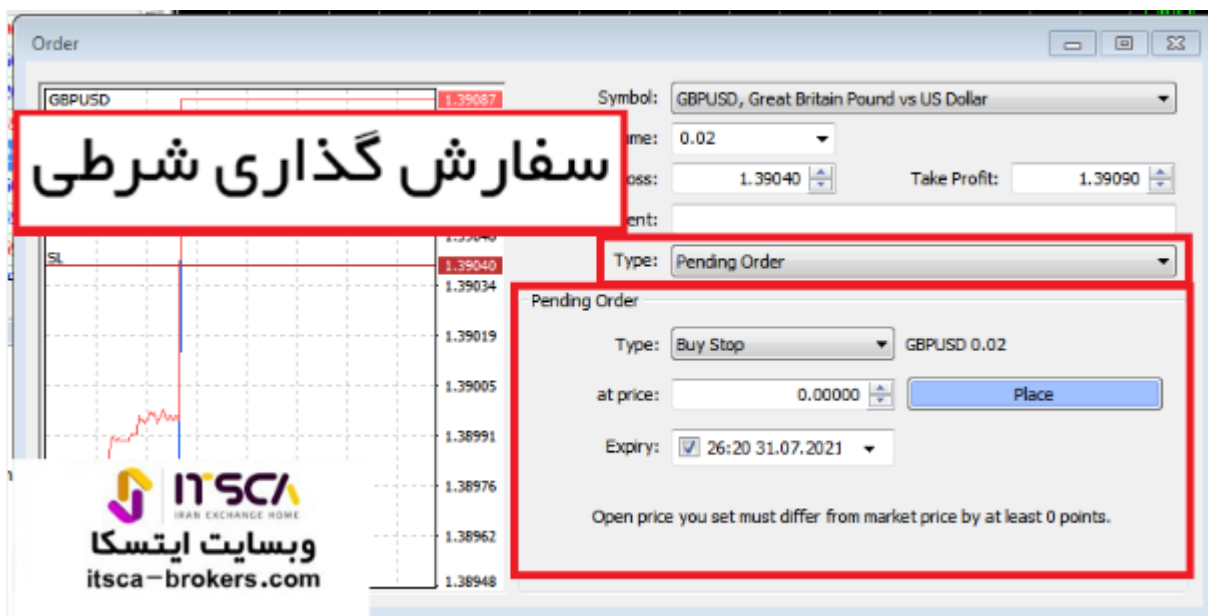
Order

GBPUSD
1.39087
سفارش گذاری شرطی
SL
1.39040
1.39034
1.39019
1.39005
1.38991
1.38976
1.38962
1.38948

Symbol: GBPUSD, Great Britain Pound vs US Dollar
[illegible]ume: 0.02
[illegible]oss: 1.39040 Take Profit: 1.39090
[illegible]ent:
Type: Pending Order

Pending Order
Type: Buy Stop GBPUSD 0.02
at price: 0.00000 Place
Expiry: 26:20 31.07.2021

Open price you set must differ from market price by at least 0 points.

ITSCA
IRAN EXCHANGE HOME
وبسایت ایتسکا
itsca-brokers.com